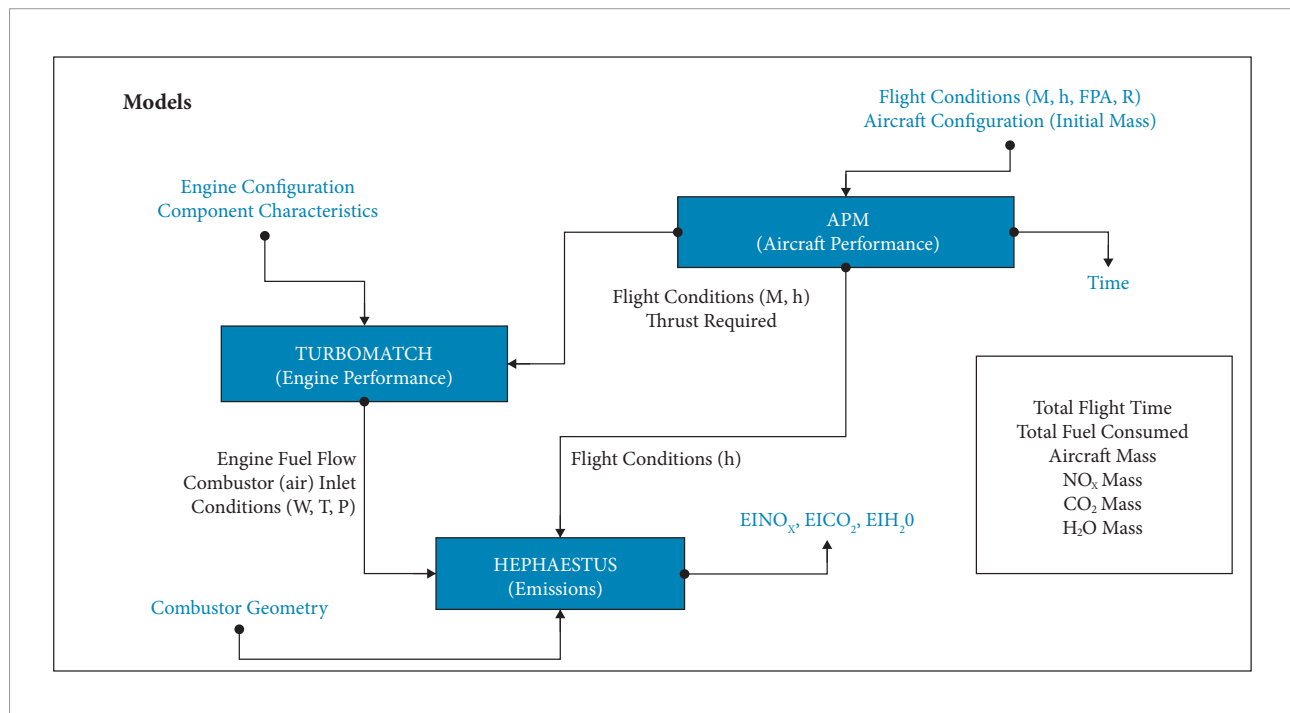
Models

Flight Conditions (M, h, FPA, R)
Aircraft Configuration (Initial Mass)

Engine Configuration
Component Characteristics

APM
(Aircraft Performance)

Time

Flight Conditions (M, h)
Thrust Required

TURBOMATCH
(Engine Performance)

Total Flight Time
Total Fuel Consumed
Aircraft Mass
$NO_x$ Mass
$CO_2$ Mass
$H_2O$ Mass

Engine Fuel Flow
Combustor (air) Inlet
Conditions (W, T, P)

Flight Conditions (h)

$EINO_x$, $EICO_2$, $EIH_20$

HEPHAESTUS
(Emissions)

Combustor Geometry